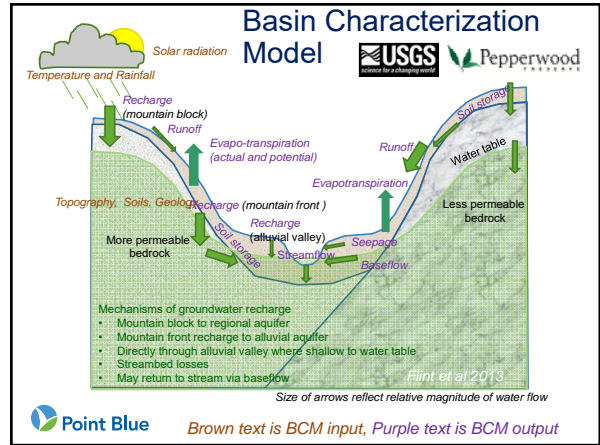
Basin Characterization Model

USGS science for a changing world

Pepperwood PRESERVE

Solar radiation

Temperature and Rainfall

Recharge (mountain block)

Runoff

Evapo-transpiration (actual and potential)

Soil storage

Runoff

Water table

Evapotranspiration

Less permeable bedrock

Topography, Soils, Geology

Recharge (mountain front)

Recharge (alluvial valley)

More permeable bedrock

Soil storage

Seepage

Streamflow

Baseflow

Mechanisms of groundwater recharge
• Mountain block to regional aquifer
• Mountain front recharge to alluvial aquifer
• Directly through alluvial valley where shallow to water table
• Streambed losses
• May return to stream via baseflow

Flint et al 2013

Size of arrows reflect relative magnitude of water flow

Point Blue

Brown text is BCM input, Purple text is BCM output